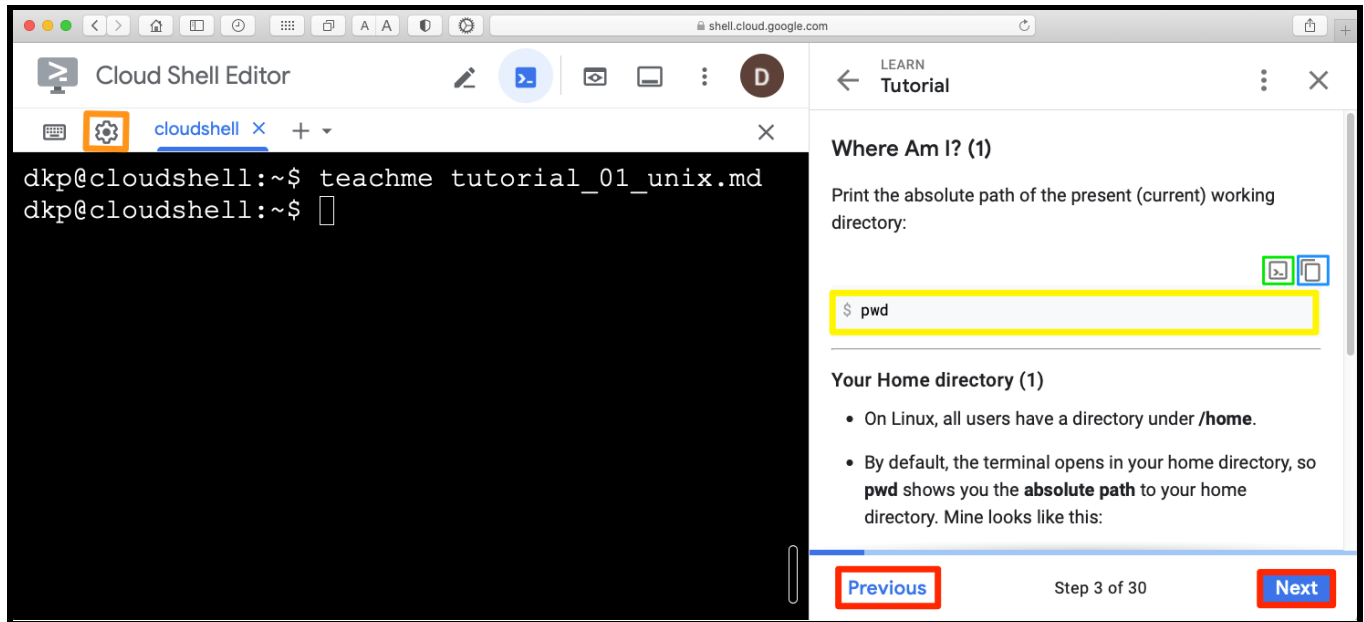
A A

shell.cloud.google.com

Cloud Shell Editor

D

cloudshell ×

dkp@cloudshell:~$ teachme tutorial_01_unix.md
dkp@cloudshell:~$

LEARN
Tutorial

Where Am I? (1)

Print the absolute path of the present (current) working directory:

$ pwd

Your Home directory (1)

- On Linux, all users have a directory under **/home**.
- By default, the terminal opens in your home directory, so **pwd** shows you the **absolute path** to your home directory. Mine looks like this:

Previous

Step 3 of 30

Next